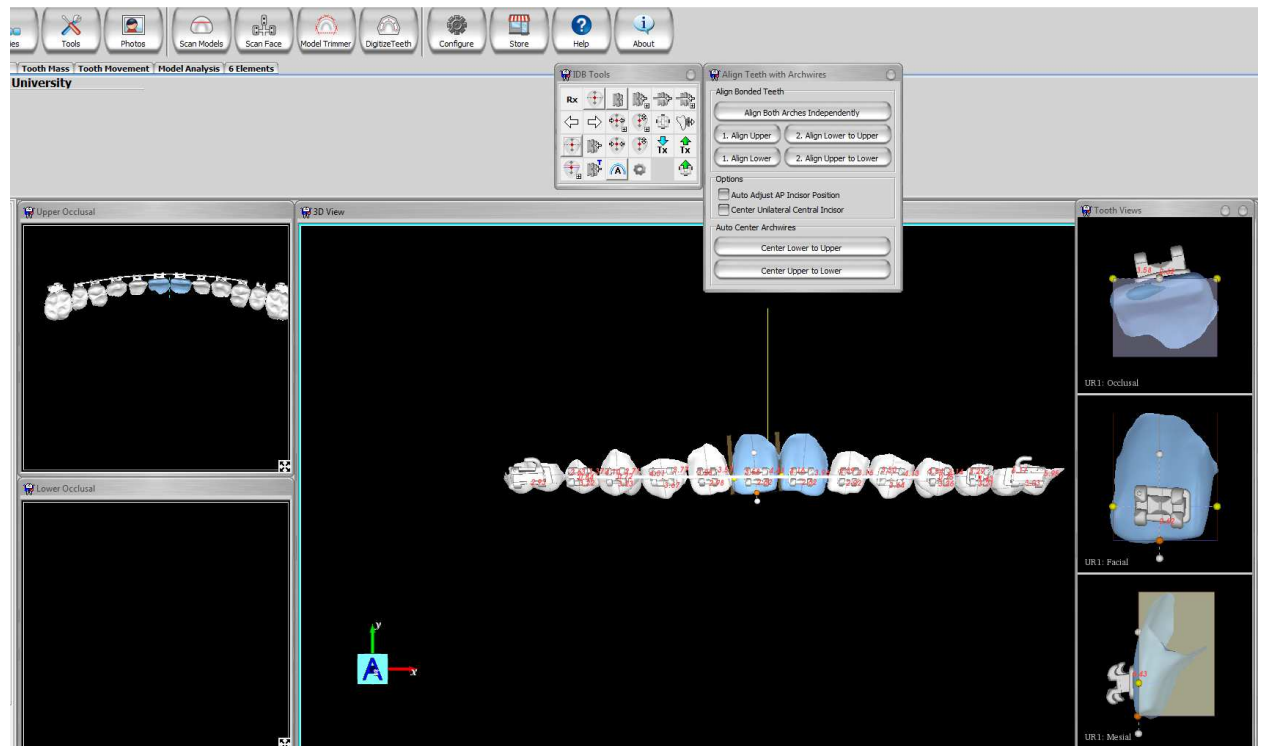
ies Tools Photos Scan Models Scan Face Model Trimmer DigitizeTeeth Configure Store Help About

Tooth Mass Tooth Movement Model Analysis 6 Elements

University

IDB Tools

Rx

Tx Tx

Align Teeth with Archwires

Align Bonded Teeth

Align Both Arches Independently

1. Align Upper

2. Align Lower to Upper

1. Align Lower

2. Align Upper to Lower

Options

Auto Adjust AP Incisor Position

Center Unilateral Central Incisor

Auto Center Archwires

Center Lower to Upper

Center Upper to Lower

Upper Occlusal

Lower Occlusal

3D View

Tooth Views

UR1: Occlusal

UR1: Facial

UR1: Mesial

y

x

A